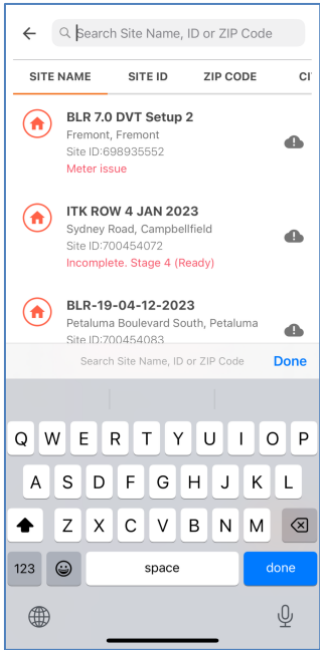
Search Site Name, ID or ZIP Code

SITE NAME SITE ID ZIP CODE CI

BLR 7.0 DVT Setup 2
Fremont, Fremont
Site ID:698935552
Meter issue

ITK ROW 4 JAN 2023
Sydney Road, Campbellfield
Site ID:700454072
Incomplete. Stage 4 (Ready)

BLR-19-04-12-2023
Petaluma Boulevard South, Petaluma
Site ID:700454083

Search Site Name, ID or ZIP Code Done

Q W E R T Y U I O P
A S D F G H J K L
Z X C V B N M
123 space done